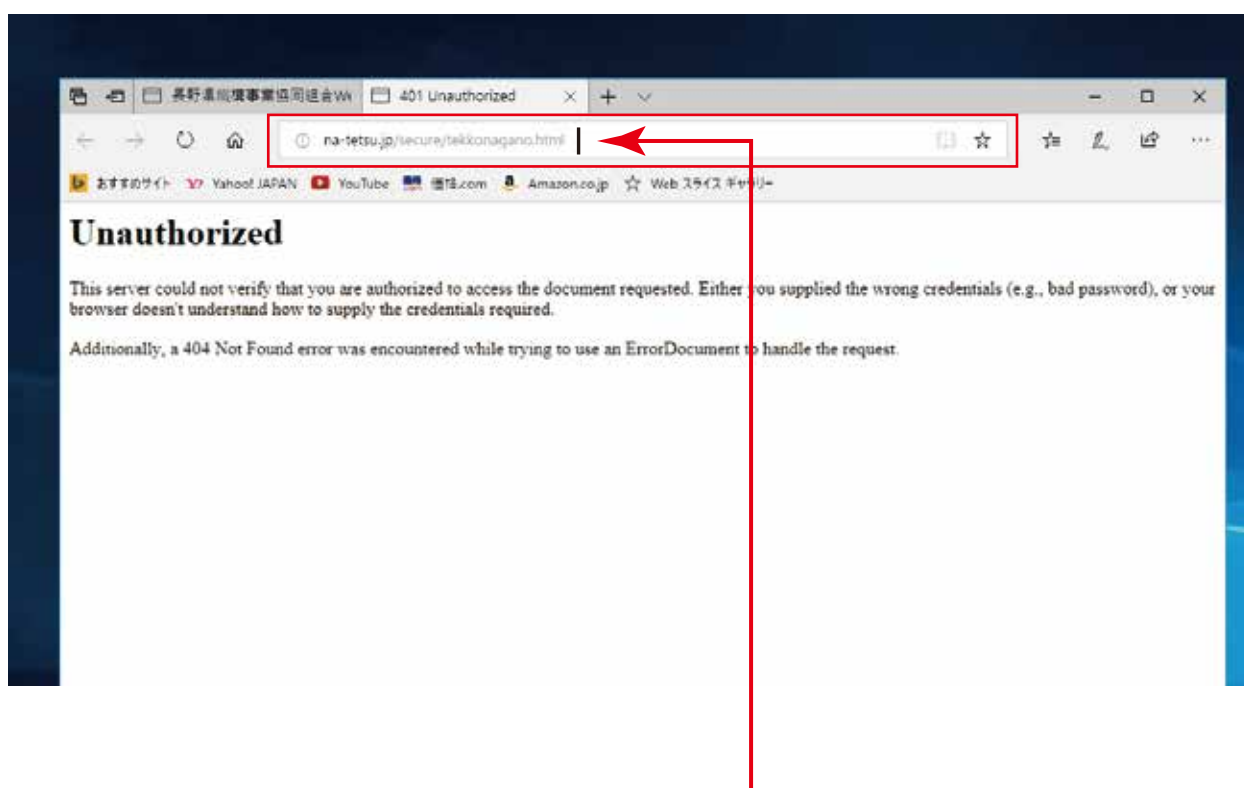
長野県鉄構事業協同組合We

401 Unauthorized

na-tetsu.jp/secure/tekkonagano.html

おすすめサイト Yahoo! JAPAN YouTube 価格.com Amazon.co.jp Web スライス ギャラリー

Unauthorized

This server could not verify that you are authorized to access the document requested. Either you supplied the wrong credentials (e.g., bad password), or your browser doesn't understand how to supply the credentials required.

Additionally, a 404 Not Found error was encountered while trying to use an ErrorDocument to handle the request.